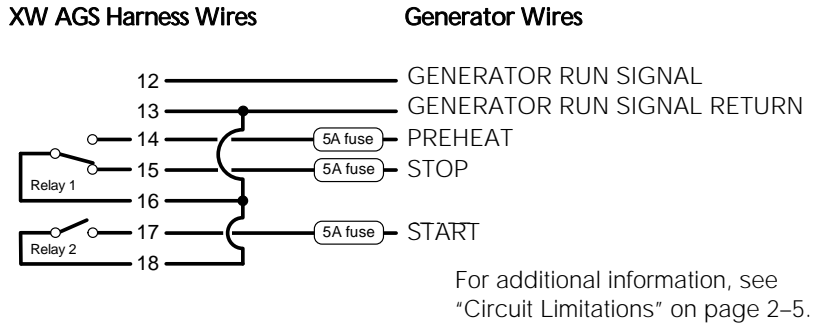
XW AGS Harness Wires

Generator Wires

12
13
14
15
16
17
18

Relay 1
Relay 2

GENERATOR RUN SIGNAL
GENERATOR RUN SIGNAL RETURN
5A fuse PREHEAT
5A fuse STOP
5A fuse START

For additional information, see "Circuit Limitations" on page 2–5.